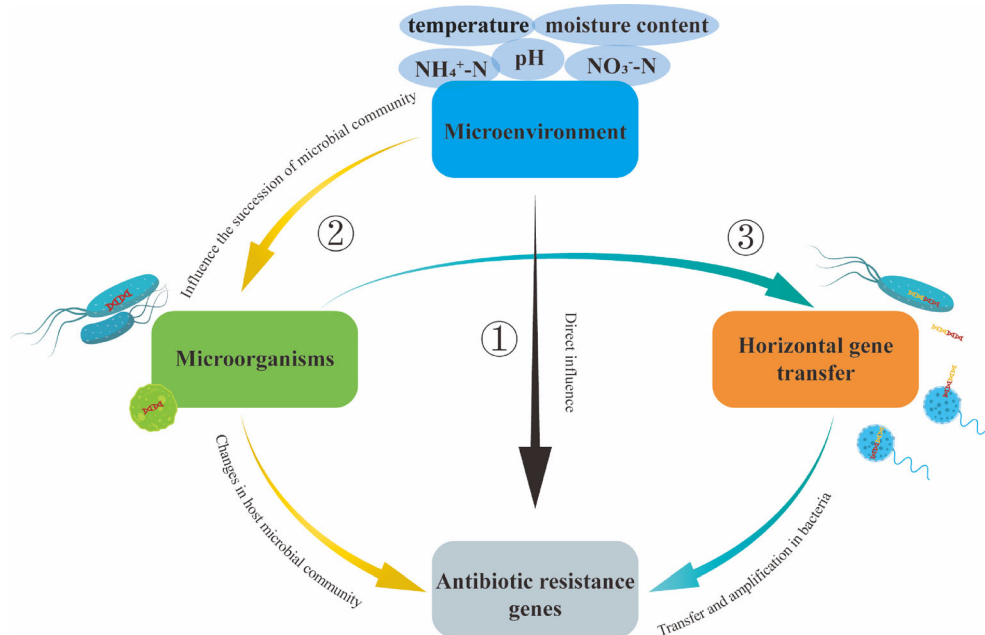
temperature moisture content

$NH_4^+$-N pH $NO_3^-$-N

Microenvironment

Influence the succession of microbial community

②

①

Direct influence

③

Microorganisms

Horizontal gene transfer

Changes in host microbial community

Transfer and amplification in bacteria

Antibiotic resistance genes